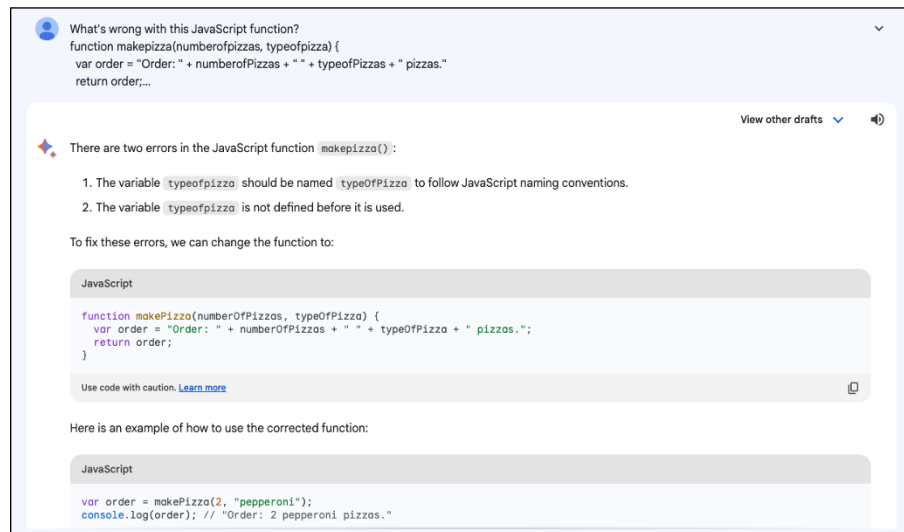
What's wrong with this JavaScript function?
function makepizza(numberofpizzas, typeofpizza) {
var order = "Order: " + numberofPizzas + " " + typeofPizzas + " pizzas."
return order;...

View other drafts

There are two errors in the JavaScript function makepizza() :

1. The variable typeofpizza should be named typeOfPizza to follow JavaScript naming conventions.
2. The variable typeofpizza is not defined before it is used.

To fix these errors, we can change the function to:

JavaScript

```
function makePizza(numberOfPizzas, typeOfPizza) {
  var order = "Order: " + numberOfPizzas + " " + typeOfPizza + " pizzas.";
  return order;
}
```

Use code with caution. Learn more

Here is an example of how to use the corrected function:

JavaScript

```
var order = makePizza(2, "pepperoni");
console.log(order); // "Order: 2 pepperoni pizzas."
```